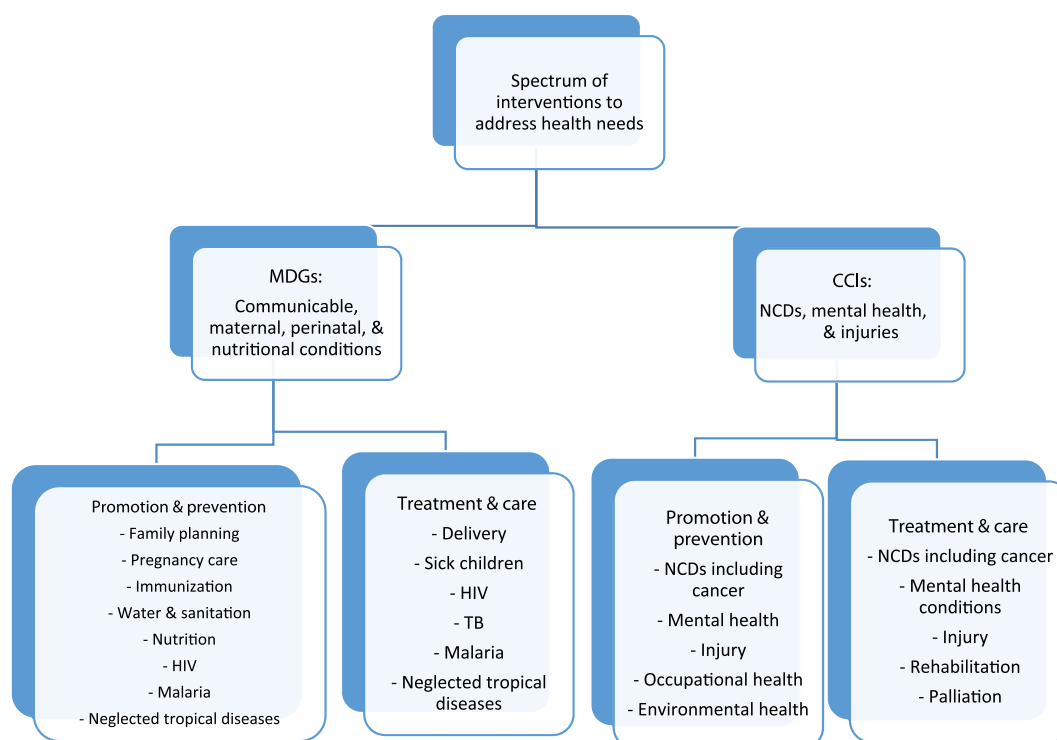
Spectrum of interventions to address health needs

MDGs:
Communicable, maternal, perinatal, & nutritional conditions

CCIs:
NCDs, mental health, & injuries

Promotion & prevention
- Family planning
- Pregnancy care
- Immunization
- Water & sanitation
- Nutrition
- HIV
- Malaria
- Neglected tropical diseases

Treatment & care
- Delivery
- Sick children
- HIV
- TB
- Malaria
- Neglected tropical diseases

Promotion & prevention
- NCDs including cancer
- Mental health
- Injury
- Occupational health
- Environmental health

Treatment & care
- NCDs including cancer
- Mental health conditions
- Injury
- Rehabilitation
- Palliation